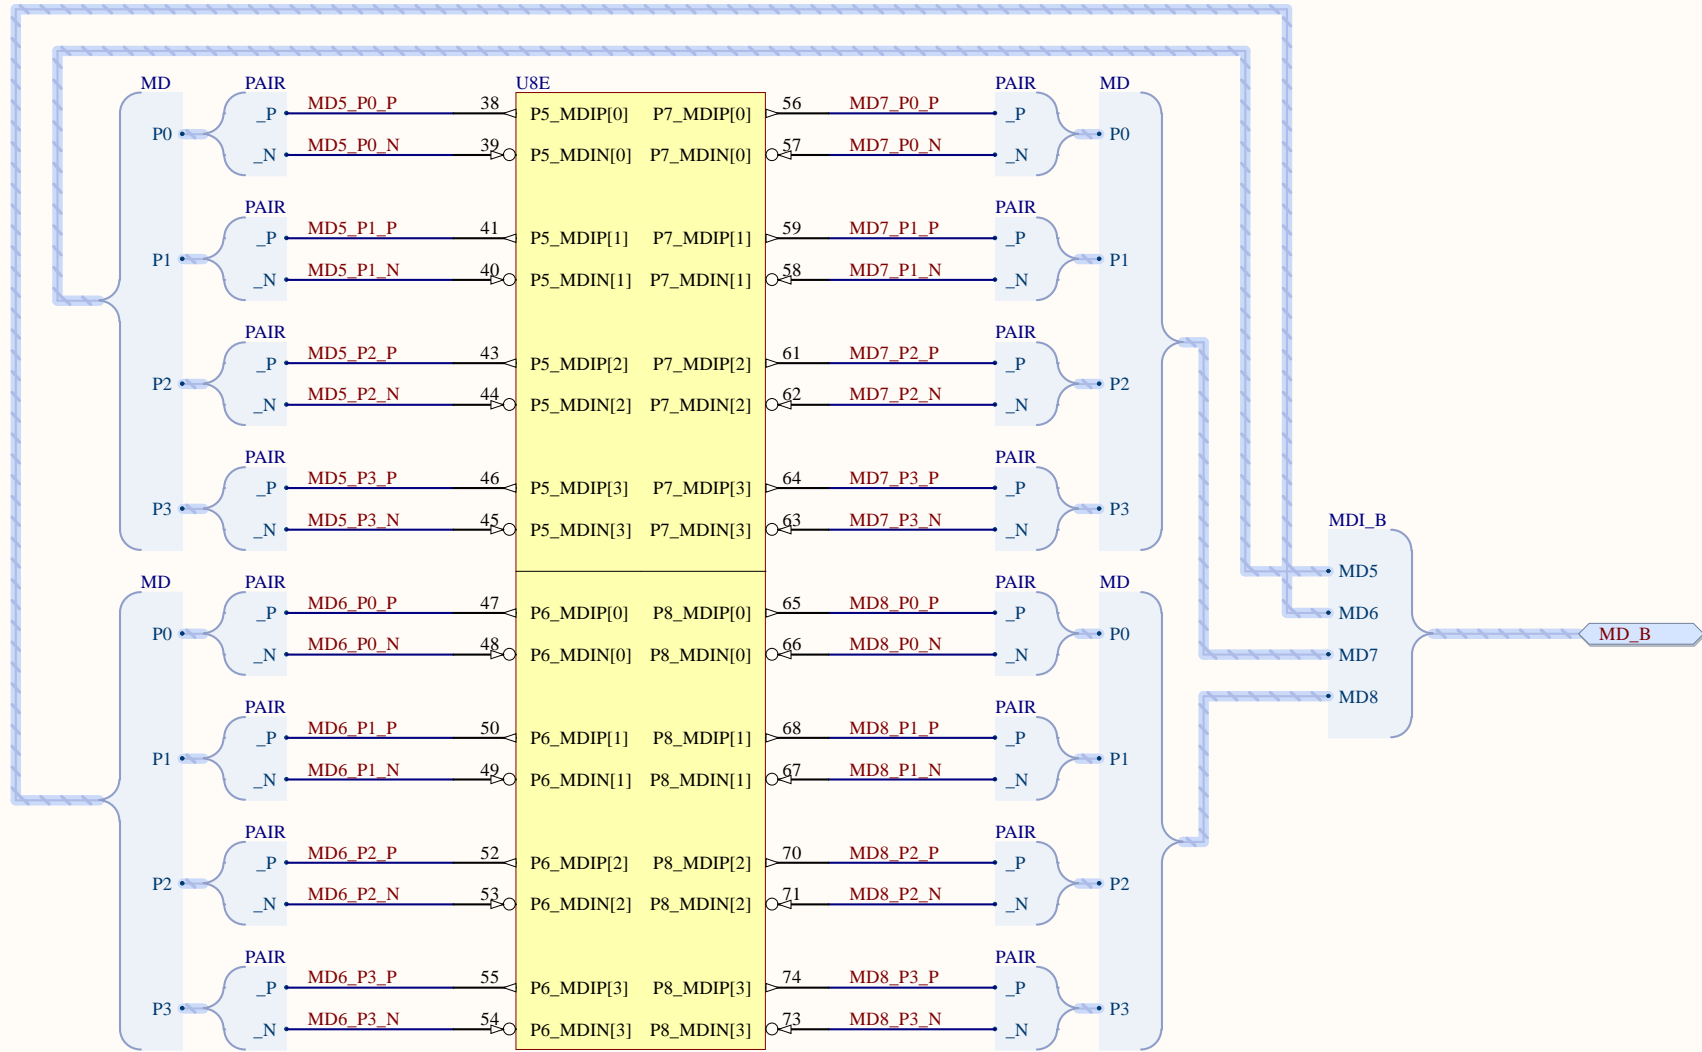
U8E

MD
P0
P1
P2
P3

PAIR
_P
_N
MD5_P0_P 38
MD5_P0_N 39

PAIR
_P
_N
MD5_P1_P 41
MD5_P1_N 40

PAIR
_P
_N
MD5_P2_P 43
MD5_P2_N 44

PAIR
_P
_N
MD5_P3_P 46
MD5_P3_N 45

P5_MDIP[0] P7_MDIP[0]
P5_MDIN[0] P7_MDIN[0]
P5_MDIP[1] P7_MDIP[1]
P5_MDIN[1] P7_MDIN[1]
P5_MDIP[2] P7_MDIP[2]
P5_MDIN[2] P7_MDIN[2]
P5_MDIP[3] P7_MDIP[3]
P5_MDIN[3] P7_MDIN[3]

56 MD7_P0_P
57 MD7_P0_N
59 MD7_P1_P
58 MD7_P1_N
61 MD7_P2_P
62 MD7_P2_N
64 MD7_P3_P
63 MD7_P3_N

PAIR
_P
_N
PAIR
_P
_N
PAIR
_P
_N
PAIR
_P
_N

MD
P0
P1
P2
P3

MD
P0
P1
P2
P3

PAIR
_P
_N
MD6_P0_P 47
MD6_P0_N 48

PAIR
_P
_N
MD6_P1_P 50
MD6_P1_N 49

PAIR
_P
_N
MD6_P2_P 52
MD6_P2_N 53

PAIR
_P
_N
MD6_P3_P 55
MD6_P3_N 54

P6_MDIP[0] P8_MDIP[0]
P6_MDIN[0] P8_MDIN[0]
P6_MDIP[1] P8_MDIP[1]
P6_MDIN[1] P8_MDIN[1]
P6_MDIP[2] P8_MDIP[2]
P6_MDIN[2] P8_MDIN[2]
P6_MDIP[3] P8_MDIP[3]
P6_MDIN[3] P8_MDIN[3]

65 MD8_P0_P
66 MD8_P0_N
68 MD8_P1_P
67 MD8_P1_N
70 MD8_P2_P
71 MD8_P2_N
74 MD8_P3_P
73 MD8_P3_N

PAIR
_P
_N
PAIR
_P
_N
PAIR
_P
_N
PAIR
_P
_N

MD
P0
P1
P2
P3

MDI_B
MD5
MD6
MD7
MD8

MD_B